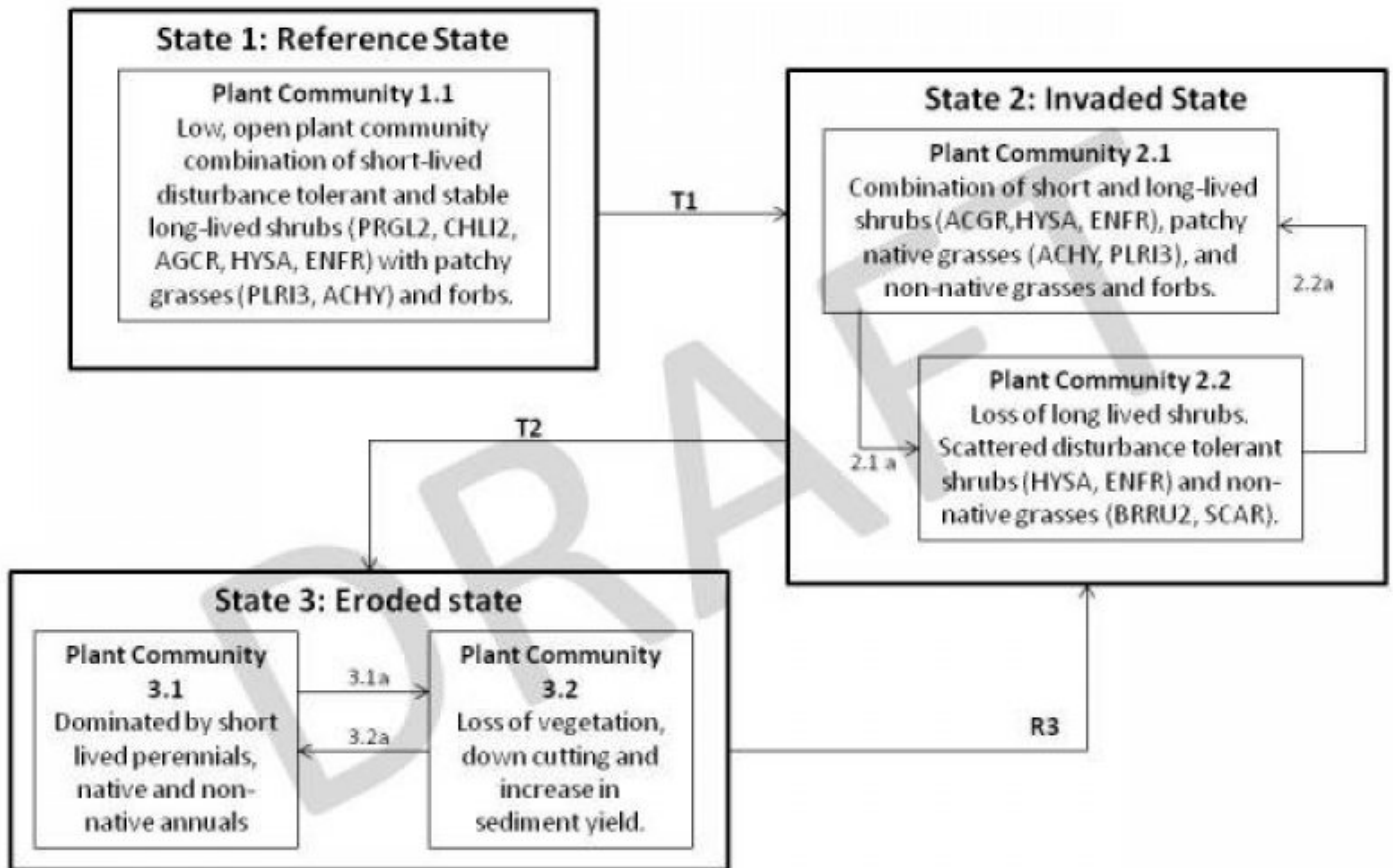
State 1: Reference State

Plant Community 1.1
Low, open plant community combination of short-lived disturbance tolerant and stable long-lived shrubs (PRGL2, CHLI2, AGCR, HYSA, ENFR) with patchy grasses (PLRI3, ACHY) and forbs.

T1

State 2: Invaded State

Plant Community 2.1
Combination of short and long-lived shrubs (ACGR,HYSA, ENFR), patchy native grasses (ACHY, PLRI3), and non-native grasses and forbs.

2.2a

2.1 a

Plant Community 2.2
Loss of long lived shrubs. Scattered disturbance tolerant shrubs (HYSA, ENFR) and non-native grasses (BRRU2, SCAR).

T2

DRAFT

State 3: Eroded state

Plant Community 3.1
Dominated by short lived perennials, native and non-native annuals

3.1a

3.2a

Plant Community 3.2
Loss of vegetation, down cutting and increase in sediment yield.

R3